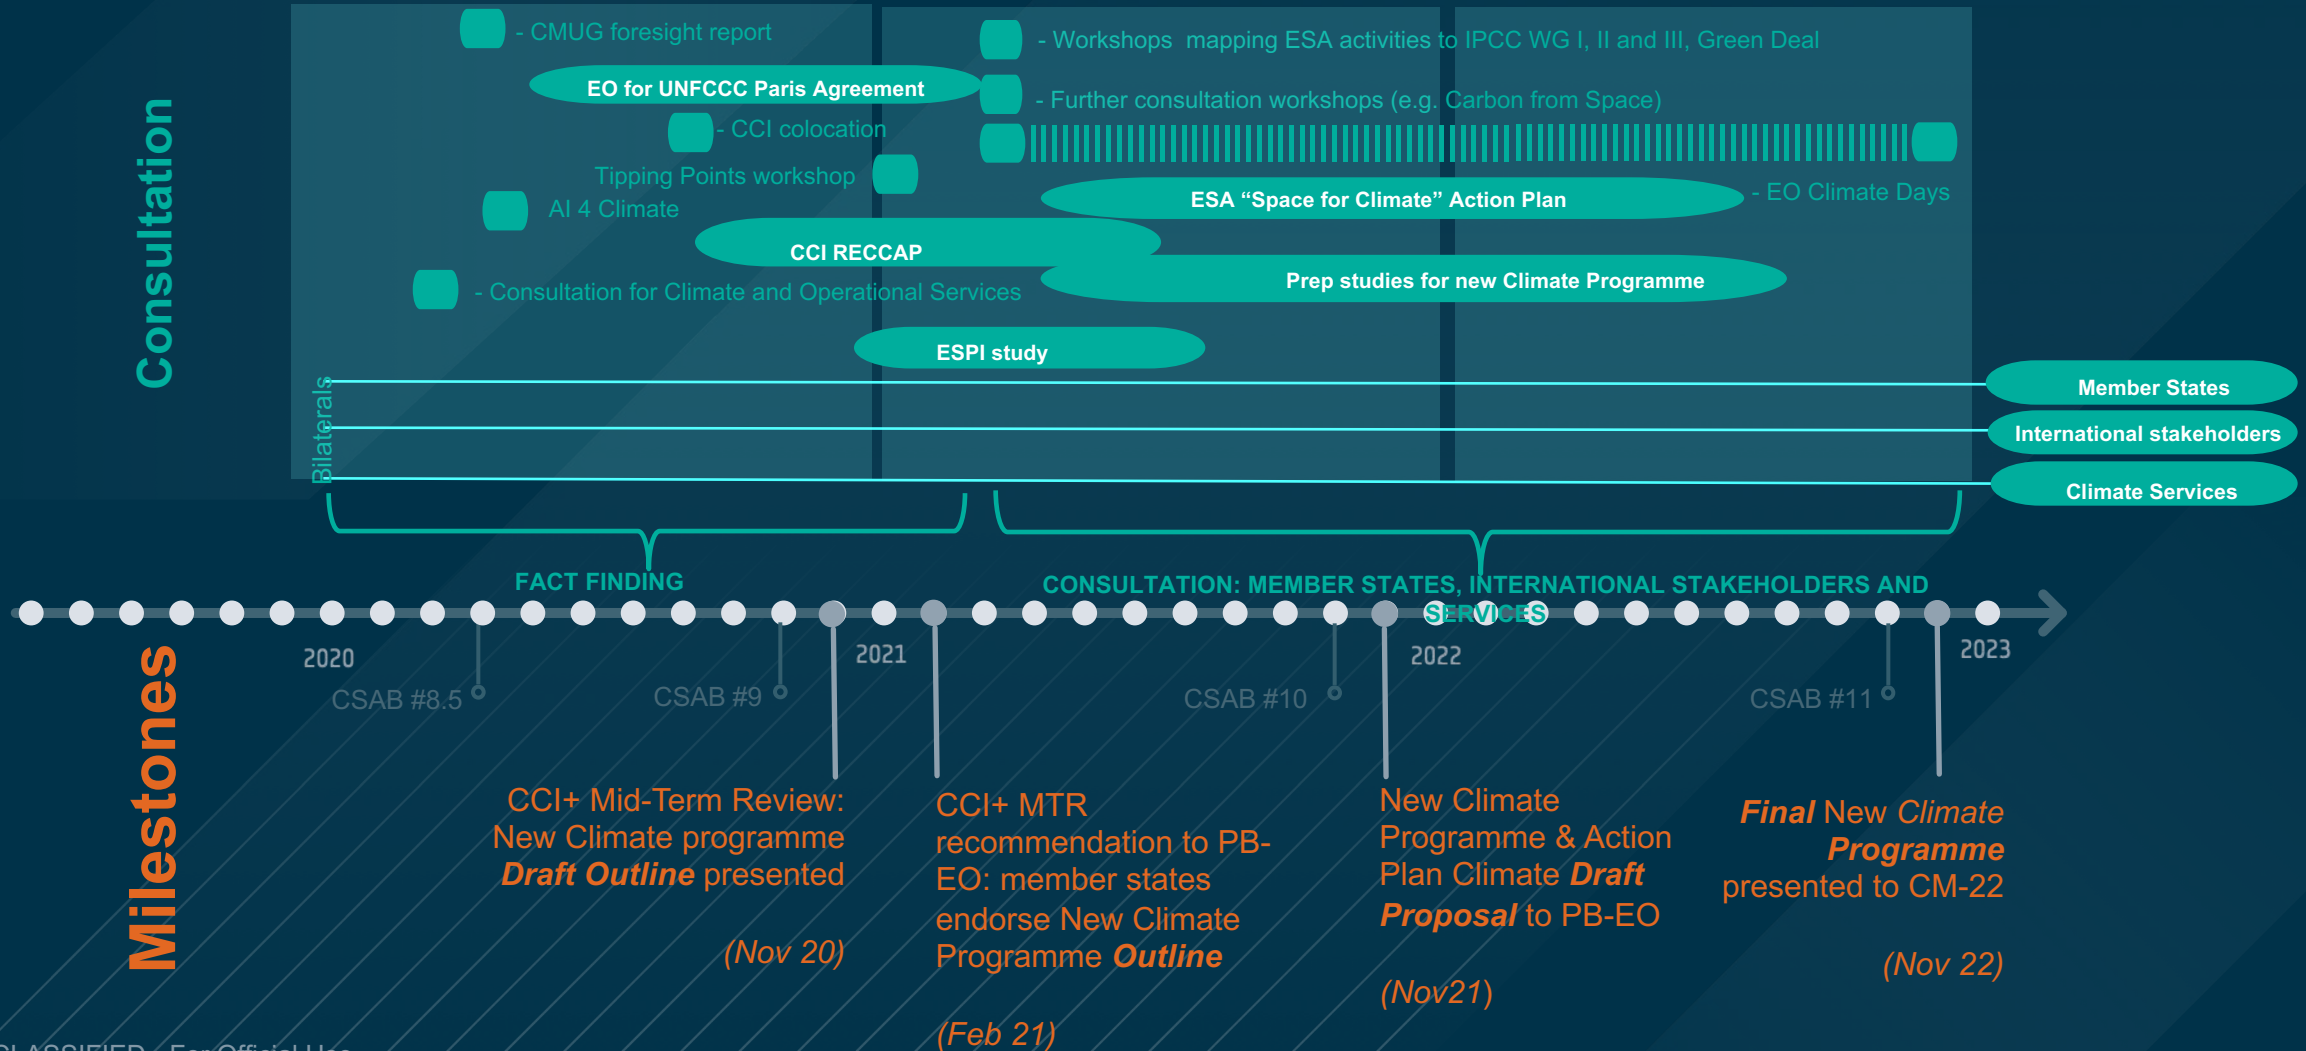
Consultation

- CMUG foresight report

EO for UNFCCC Paris Agreement

- CCI colocation

Tipping Points workshop

AI 4 Climate

CCI RECCAP

- Consultation for Climate and Operational Services

ESPI study

- Workshops mapping ESA activities to IPCC WG I, II and III, Green Deal

- Further consultation workshops (e.g. Carbon from Space)

ESA "Space for Climate" Action Plan

- EO Climate Days

Prep studies for new Climate Programme

Bilaterals

Member States

International stakeholders

Climate Services

FACT FINDING

CONSULTATION: MEMBER STATES, INTERNATIONAL STAKEHOLDERS AND SERVICES

2020

2021

2022

2023

CSAB #8.5

CSAB #9

CSAB #10

CSAB #11

Milestones

CCI+ Mid-Term Review: New Climate programme ***Draft Outline*** presented

*(Nov 20)*

CCI+ MTR recommendation to PB-EO: member states endorse New Climate Programme ***Outline***

*(Feb 21)*

New Climate Programme & Action Plan Climate ***Draft Proposal*** to PB-EO

*(Nov21)*

***Final*** *New Climate* ***Programme*** presented to CM-22

*(Nov 22)*

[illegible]LASSIFIED - For Official Use